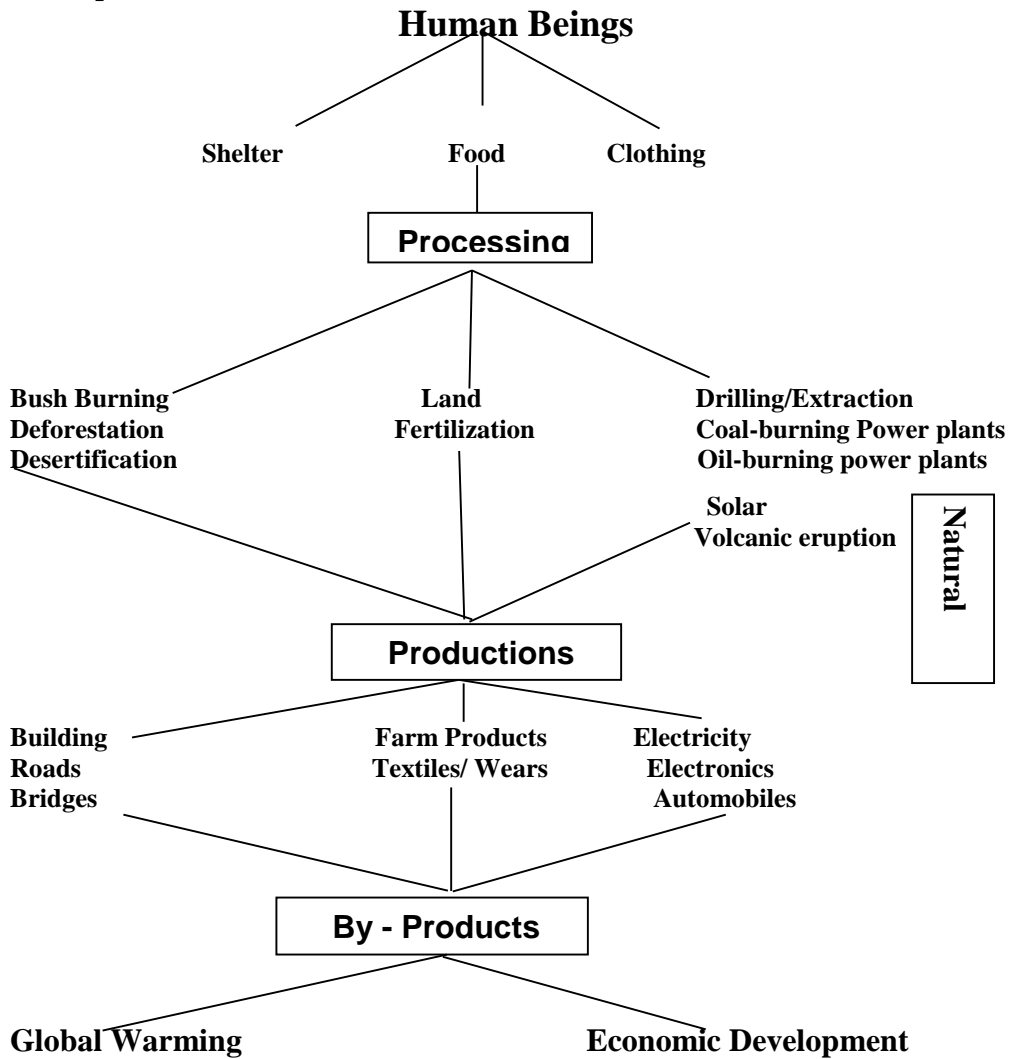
Human Beings

Shelter

Food

Clothing

Processing

Bush Burning
Deforestation
Desertification

Land
Fertilization

Drilling/Extraction
Coal-burning Power plants
Oil-burning power plants

Solar
Volcanic eruption

Natural

Productions

Building
Roads
Bridges

Farm Products
Textiles/ Wears

Electricity
Electronics
Automobiles

By - Products

Global Warming

Economic Development